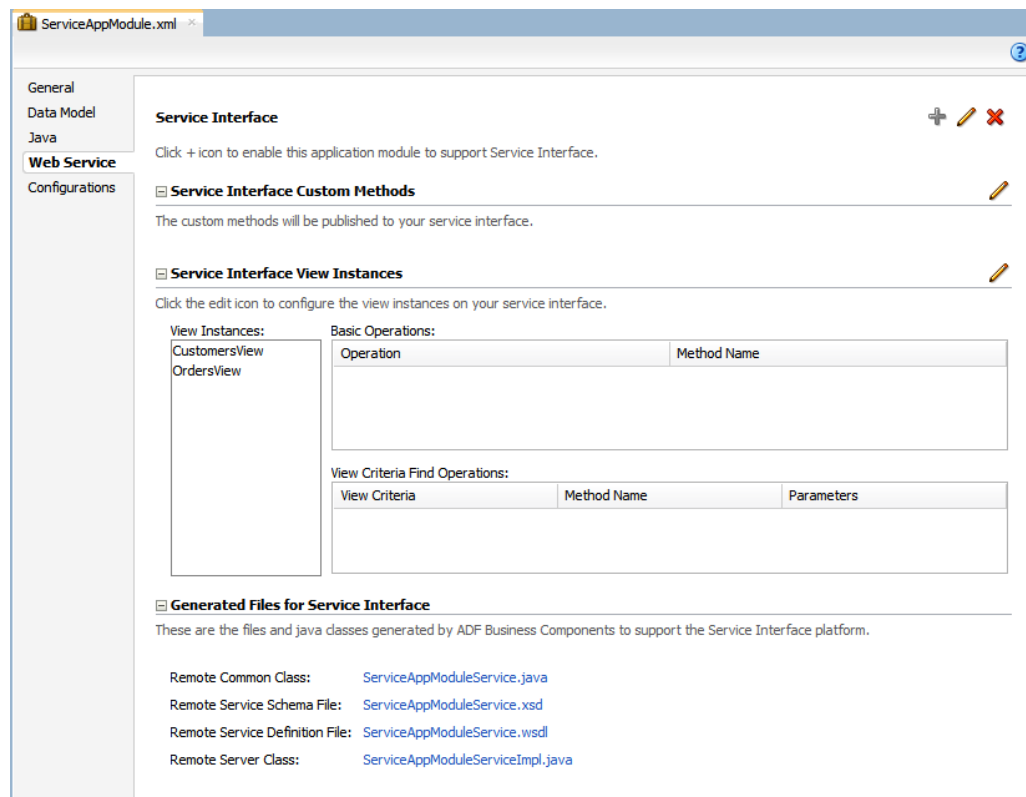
ServiceAppModule.xml

General
Data Model
Java
Web Service
Configurations

Service Interface

Click + icon to enable this application module to support Service Interface.

Service Interface Custom Methods

The custom methods will be published to your service interface.

Service Interface View Instances

Click the edit icon to configure the view instances on your service interface.

View Instances:
CustomersView
OrdersView

Basic Operations:

| Operation | Method Name |
|---|---|

View Criteria Find Operations:

| View Criteria | Method Name | Parameters |
|---|---|---|

Generated Files for Service Interface

These are the files and java classes generated by ADF Business Components to support the Service Interface platform.

Remote Common Class: ServiceAppModuleService.java
Remote Service Schema File: ServiceAppModuleService.xsd
Remote Service Definition File: ServiceAppModuleService.wsdl
Remote Server Class: ServiceAppModuleServiceImpl.java